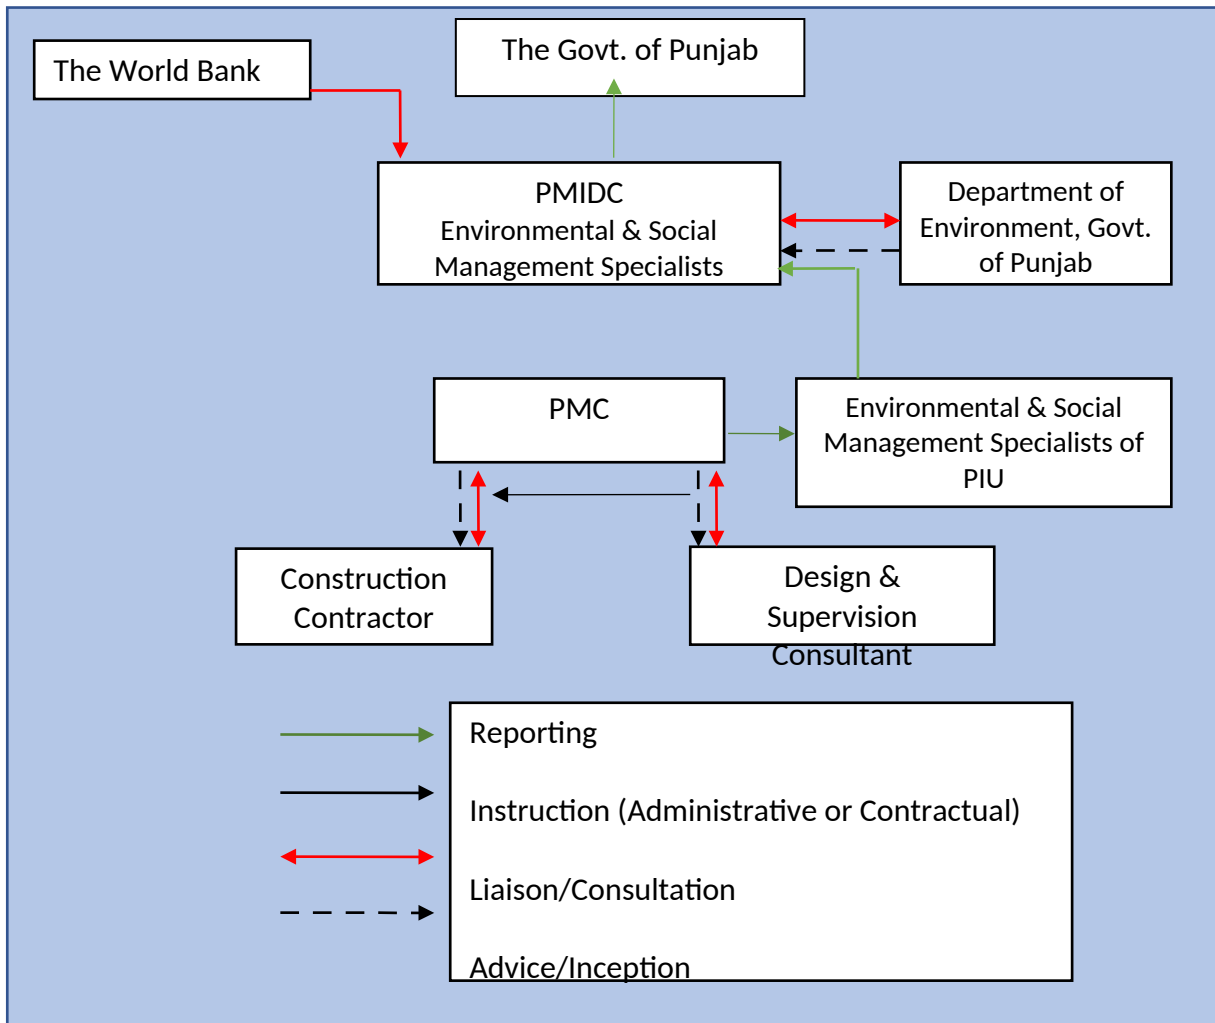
The World Bank

The Govt. of Punjab

PMIDC
Environmental & Social Management Specialists

Department of Environment, Govt. of Punjab

PMC

Environmental & Social Management Specialists of PIU

Construction Contractor

Design & Supervision Consultant

Reporting

Instruction (Administrative or Contractual)

Liaison/Consultation

Advice/Inception